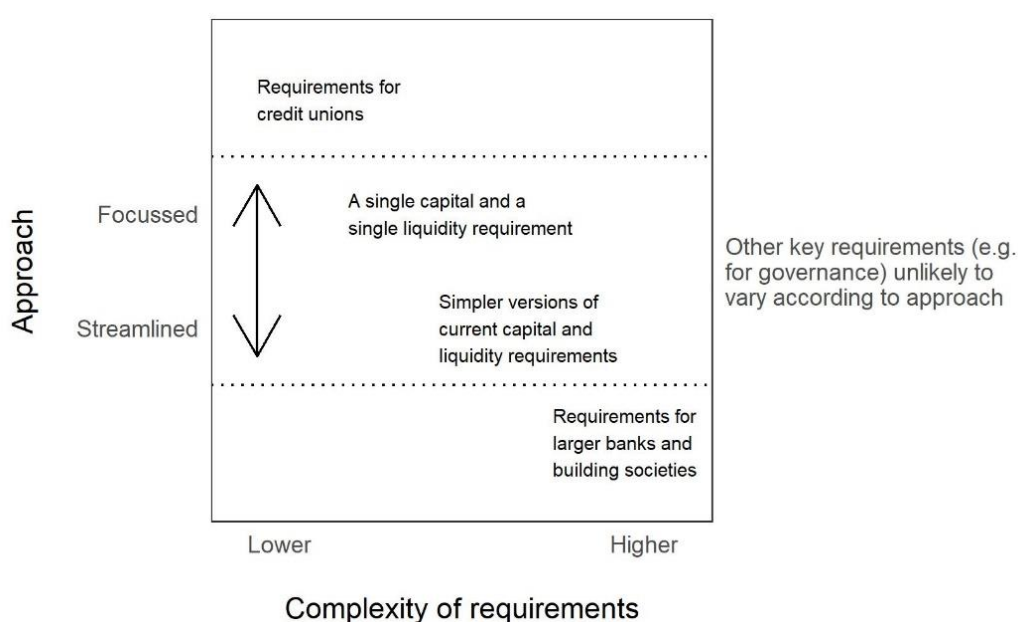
Requirements for credit unions

Approach

Focussed

Streamlined

A single capital and a single liquidity requirement

Simpler versions of current capital and liquidity requirements

Other key requirements (e.g. for governance) unlikely to vary according to approach

Requirements for larger banks and building societies

Lower

Higher

Complexity of requirements